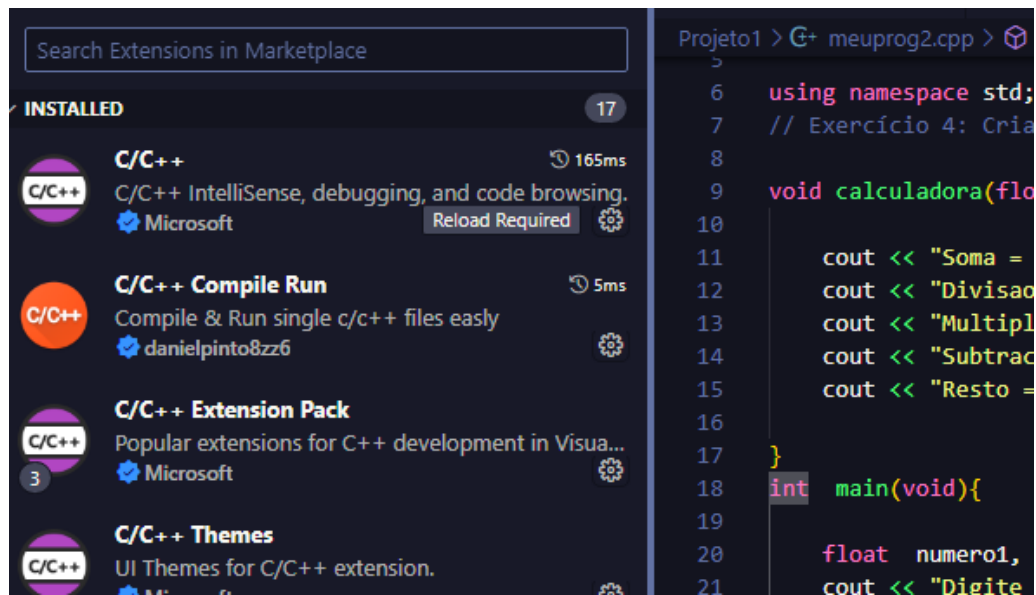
Search Extensions in Marketplace

INSTALLED 17

C/C++
165ms
C/C++ IntelliSense, debugging, and code browsing.
Microsoft
Reload Required

C/C++
C/C++ Compile Run
5ms
Compile & Run single c/c++ files easly
danielpinto8zz6

C/C++
C/C++ Extension Pack
Popular extensions for C++ development in Visua...
Microsoft
3

C/C++
C/C++ Themes
UI Themes for C/C++ extension.
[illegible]

Projeto1 > meuprog2.cpp >

5
6 using namespace std;
7 // Exercício 4: Cria
8
9 void calculadora(flo
10
11 cout << "Soma =
12 cout << "Divisao
13 cout << "Multipl
14 cout << "Subtrac
15 cout << "Resto =
16
17 }
18 int main(void){
19
20 float numero1,
21 cout << "Digite